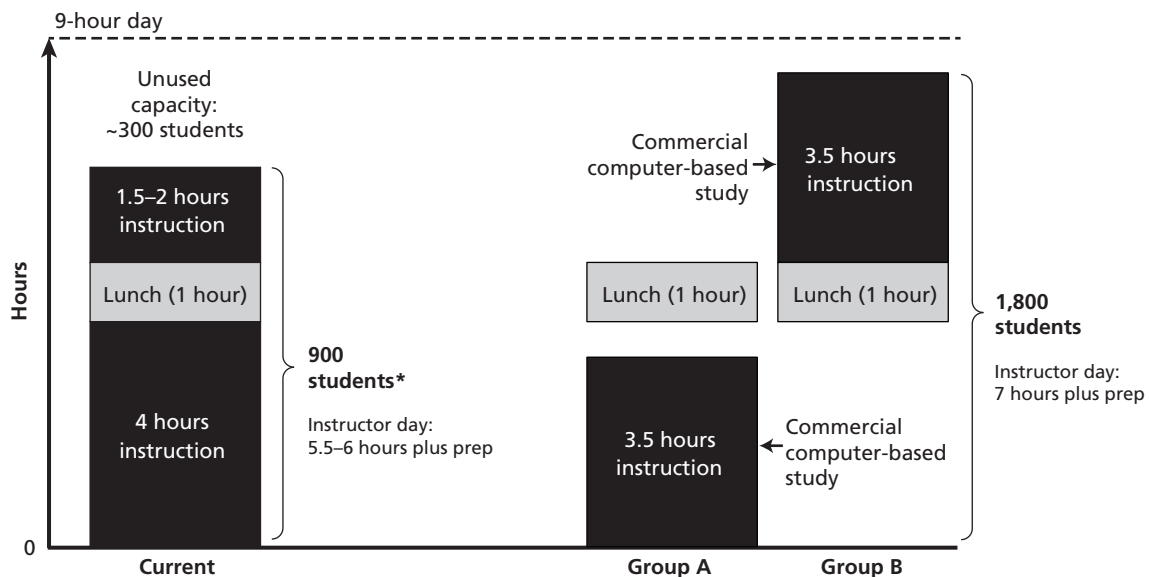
9-hour day

Hours

Unused capacity: ~300 students

1.5–2 hours instruction

Lunch (1 hour)

4 hours instruction

**900 students***

Instructor day: 5.5–6 hours plus prep

Commercial computer-based study

3.5 hours instruction

Lunch (1 hour)

Lunch (1 hour)

3.5 hours instruction

Commercial computer-based study

**1,800 students**

Instructor day: 7 hours plus prep

0

**Current**

**Group A**

**Group B**